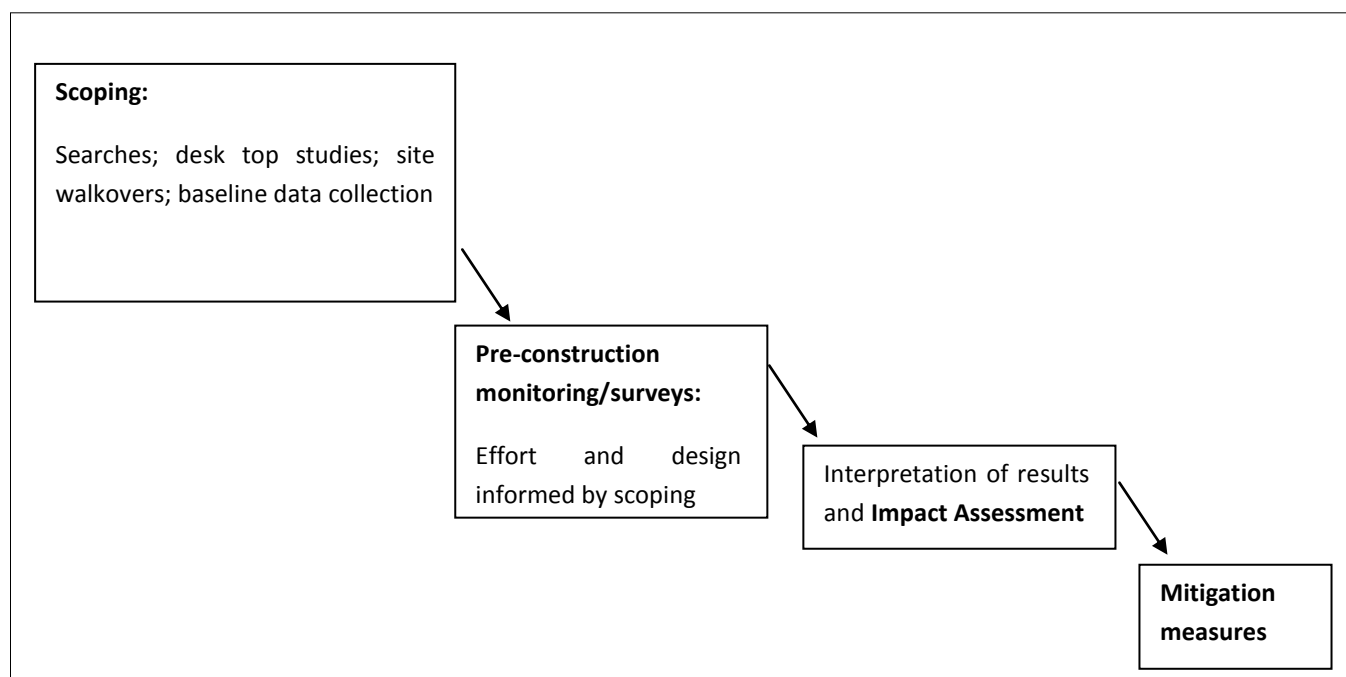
Scoping:

Searches; desk top studies; site walkovers; baseline data collection

Pre-construction monitoring/surveys:

Effort and design informed by scoping

Interpretation of results and Impact Assessment

Mitigation measures